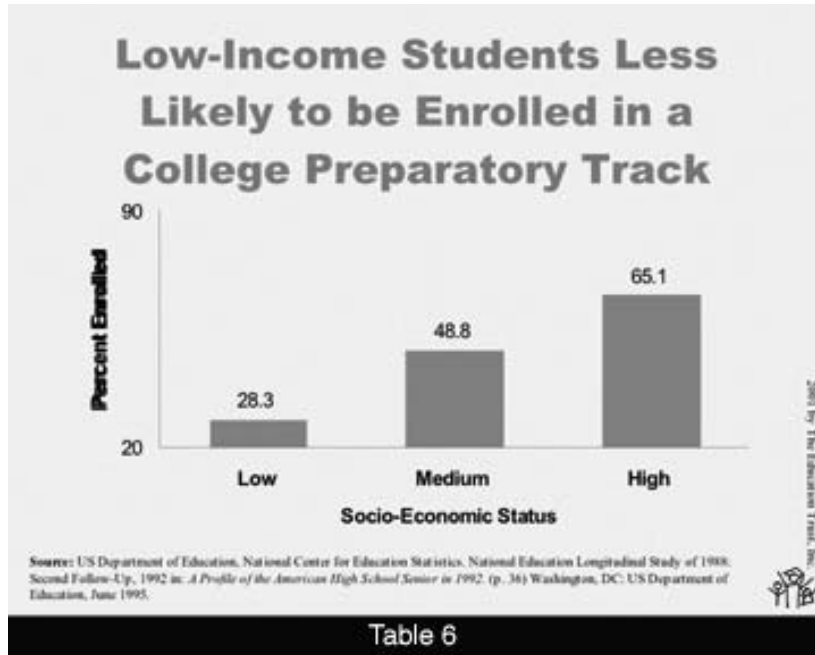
Low-Income Students Less Likely to be Enrolled in a College Preparatory Track

90

Percent Enrolled

20

28.3

48.8

65.1

Low

Medium

High

Socio-Economic Status

2003 by The Education Trust, Inc.

Source: US Department of Education, National Center for Education Statistics. National Education Longitudinal Study of 1988. Second Follow-Up, 1992 in: A Profile of the American High School Senior in 1992. (p. 36) Washington, DC: US Department of Education, June 1995.

Table 6